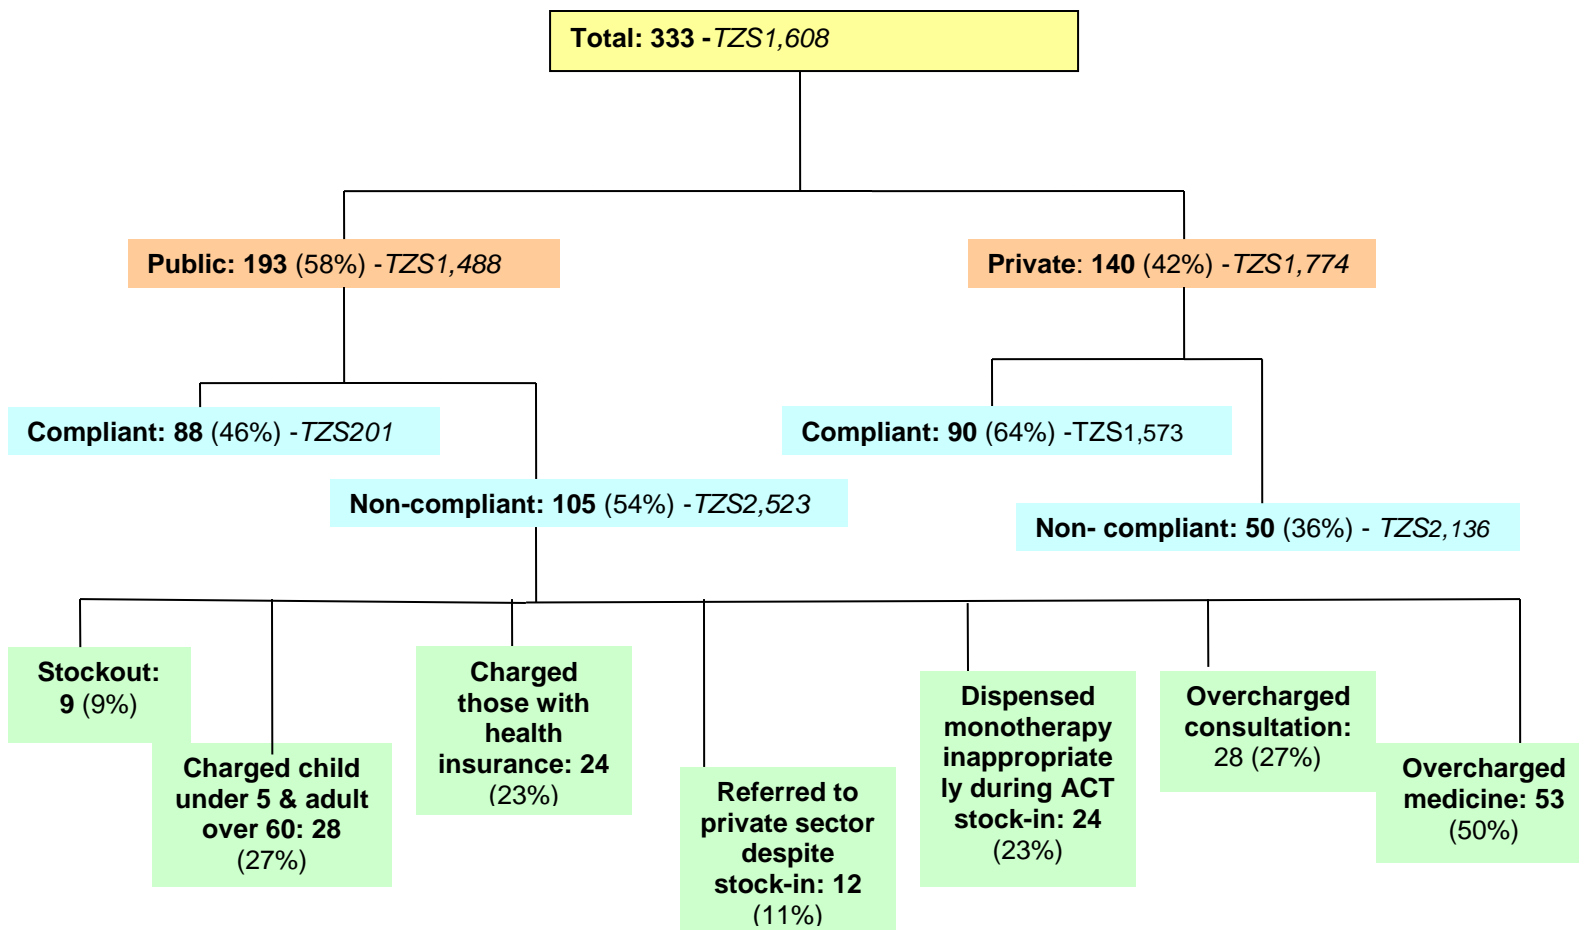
Total: 333 -TZS1,608

Public: 193 (58%) -TZS1,488

Private: 140 (42%) -TZS1,774

Compliant: 88 (46%) -TZS201

Non-compliant: 105 (54%) -TZS2,523

Compliant: 90 (64%) -TZS1,573

Non- compliant: 50 (36%) - TZS2,136

Stockout: 9 (9%)

Charged child under 5 & adult over 60: 28 (27%)

Charged those with health insurance: 24 (23%)

Referred to private sector despite stock-in: 12 (11%)

Dispensed monotherapy inappropriately during ACT stock-in: 24 (23%)

Overcharged consultation: 28 (27%)

Overcharged medicine: 53 (50%)